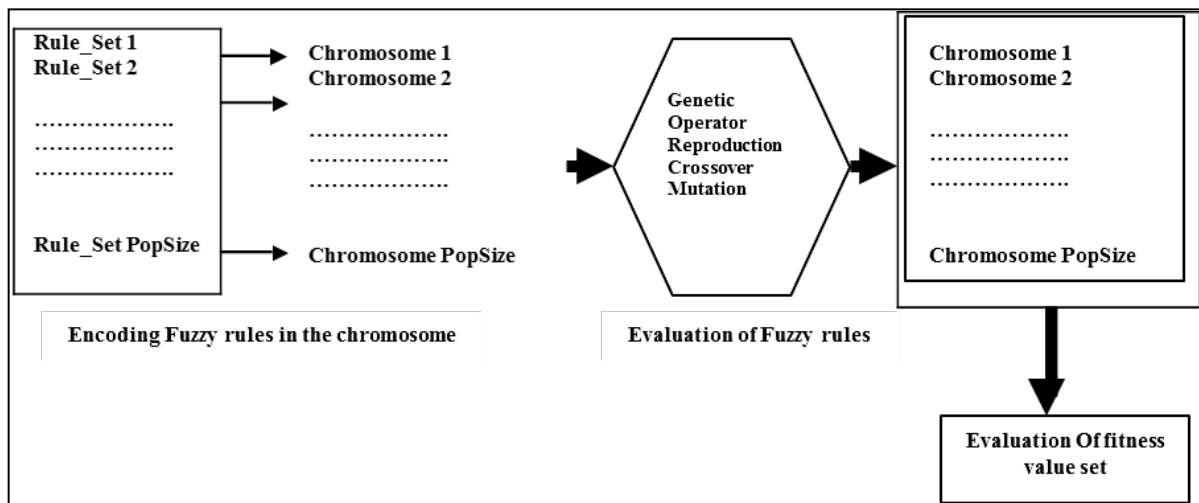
Rule_Set 1
Rule_Set 2

………………
………………
………………

Rule_Set PopSize

Chromosome 1
Chromosome 2

………………
………………
………………

Chromosome PopSize

Encoding Fuzzy rules in the chromosome

Genetic
Operator
Reproduction
Crossover
Mutation

Evaluation of Fuzzy rules

Chromosome 1
Chromosome 2

………………
………………
………………

Chromosome PopSize

Evaluation Of fitness value set